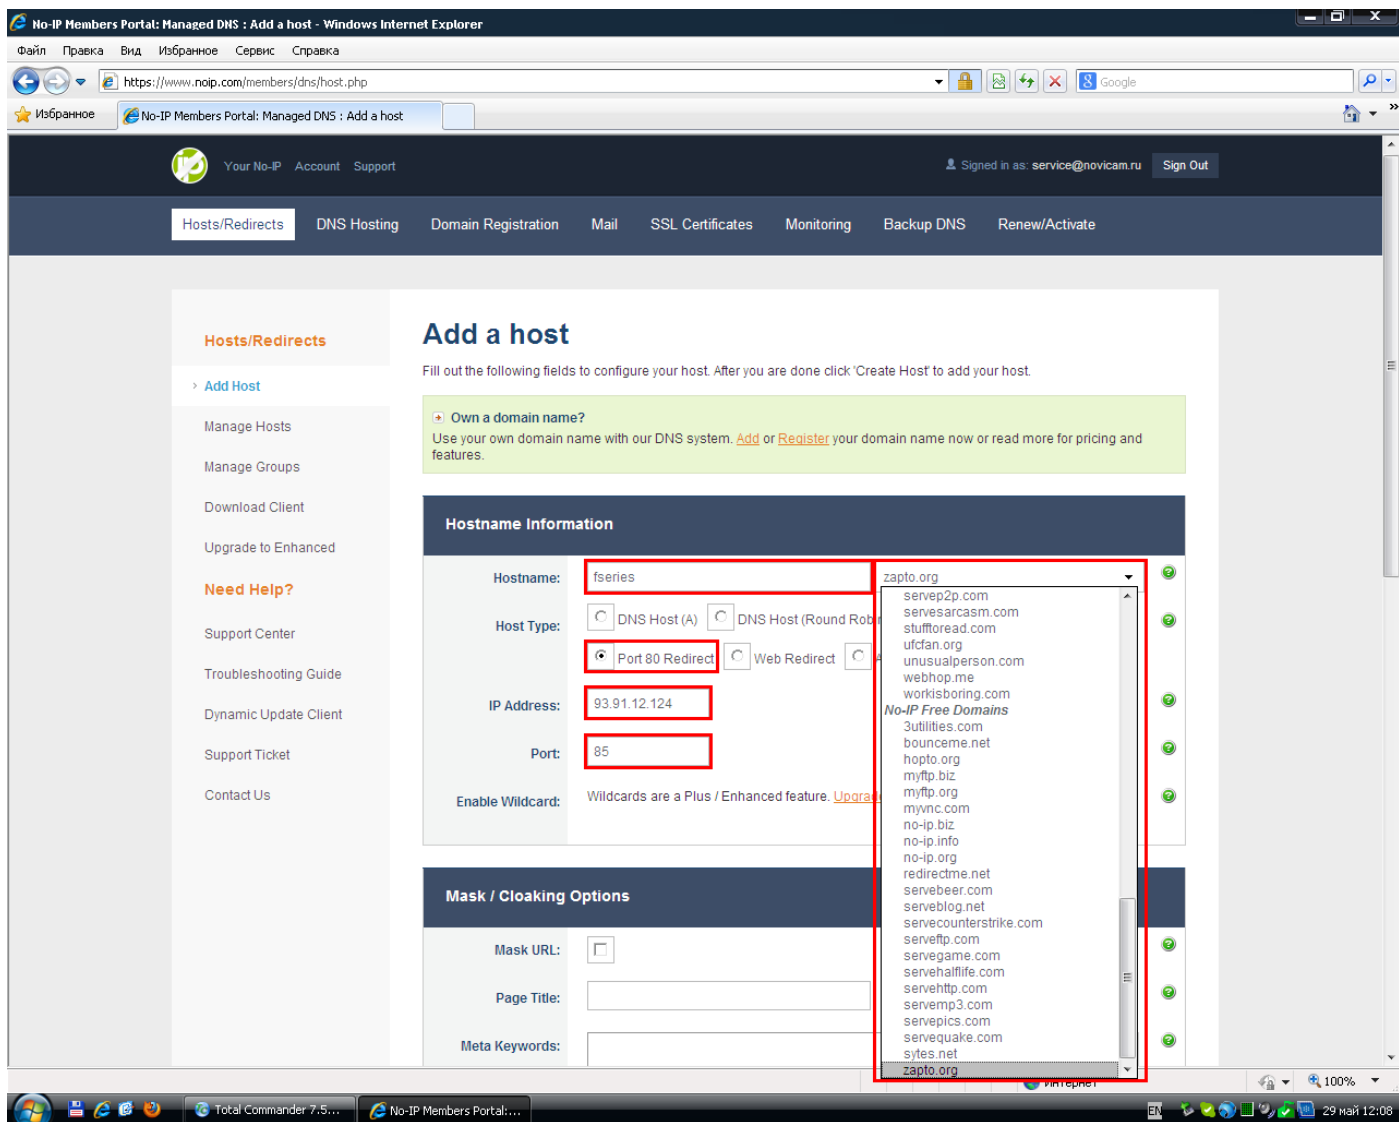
No-IP Members Portal: Managed DNS : Add a host - Windows Internet Explorer

Файл Правка Вид Избранное Сервис Справка

https://www.noip.com/members/dns/host.php

Google

Избранное | No-IP Members Portal: Managed DNS : Add a host

Your No-IP Account Support

Signed in as: service@novicam.ru Sign Out

Hosts/Redirects DNS Hosting Domain Registration Mail SSL Certificates Monitoring Backup DNS Renew/Activate

Hosts/Redirects

Add Host

Manage Hosts

Manage Groups

Download Client

Upgrade to Enhanced

Need Help?

Support Center

Troubleshooting Guide

Dynamic Update Client

Support Ticket

Contact Us

Add a host

Fill out the following fields to configure your host. After you are done click 'Create Host' to add your host.

Own a domain name?
Use your own domain name with our DNS system. Add or Register your domain name now or read more for pricing and features.

Hostname Information

Hostname: fseries zapto.org

Host Type: DNS Host (A) DNS Host (Round Rob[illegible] Port 80 Redirect Web Redirect

IP Address: 93.91.12.124

Port: 85

Enable Wildcard: Wildcards are a Plus / Enhanced feature. Upgra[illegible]

servep2p.com
servesarcasm.com
stufftoread.com
ufcfan.org
unusualperson.com
webhop.me
workisboring.com
No-IP Free Domains
3utilities.com
bounceme.net
hopto.org
myftp.biz
myftp.org
myvnc.com
no-ip.biz
no-ip.info
no-ip.org
redirectme.net
servebeer.com
serveblog.net
servecounterstrike.com
serveftp.com
servegame.com
servehalflife.com
servehttp.com
servemp3.com
servepics.com
servequake.com
sytes.net
zapto.org

Mask / Cloaking Options

Mask URL:

Page Title:

Meta Keywords:

Интернет 100%

Total Commander 7.5... No-IP Members Portal:... EN 29 май 12:08